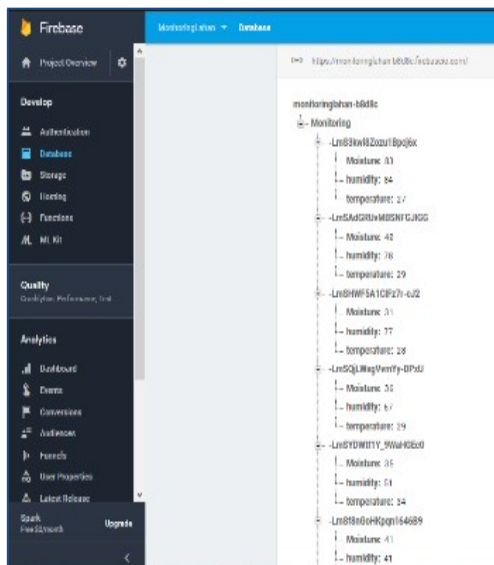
Firebase

Project Overview

Develop

Authentication

Database

Storage

Hosting

Functions

ML Kit

Quality

Crashlytics, Performance, Test

Analytics

Dashboard

Events

Conversions

Audiences

Funnels

User Properties

Latest Release

Spark
Free $0/month

Upgrade

MonitoringLahan ▾ Database

https://monitoringlahan-b8d8c.firebaseio.com/

monitoringlahan-b8d8c
Monitoring
-Lm83kwl8Zozu1Bpcj6x
Moisture: 33
humidity: 84
temperature: 27
-LmSAdGRUeM0SNFGJKGG
Moisture: 42
humidity: 78
temperature: 29
-Lm8HWF5A1ClFz7r-cJ2
Moisture: 31
humidity: 77
temperature: 28
-LmSQjLWagVvmYy-DPzU
Moisture: 30
humidity: 67
temperature: 29
-LmSYDWIT1Y_9WaH0Ec0
Moisture: 35
humidity: 51
temperature: 34
-Lm818n6oHKpqn1646B9
Moisture: 41
humidity: 41